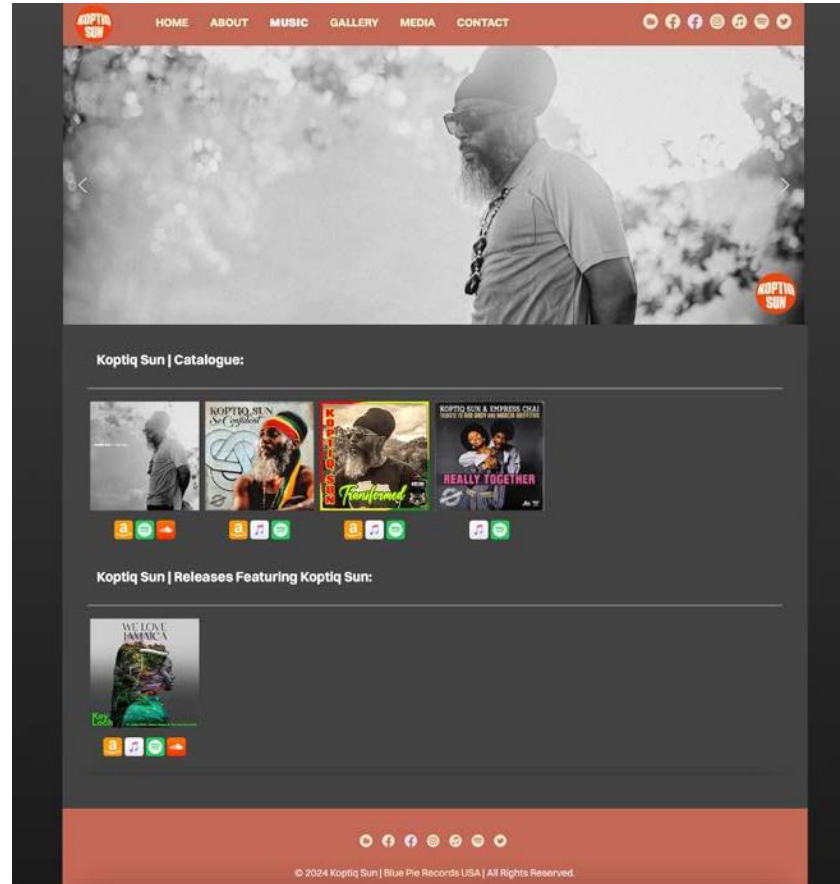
KOPTIQ SUN

HOME ABOUT MUSIC GALLERY MEDIA CONTACT

KOPTIQ SUN

Koptiq Sun | Catalogue:

KOPTIQ SUN
So Confident

KOPTIQ SUN
Transformed

KOPTIQ SUN & EMPRESS CHAI
TRIBUTE TO BOB ANDY AND MARCIA GRIFFITHS
REALLY TOGETHER

Koptiq Sun | Releases Featuring Koptiq Sun:

WE LOVE JAMAICA

© 2024 Koptiq Sun | Blue Pie Records USA | All Rights Reserved.